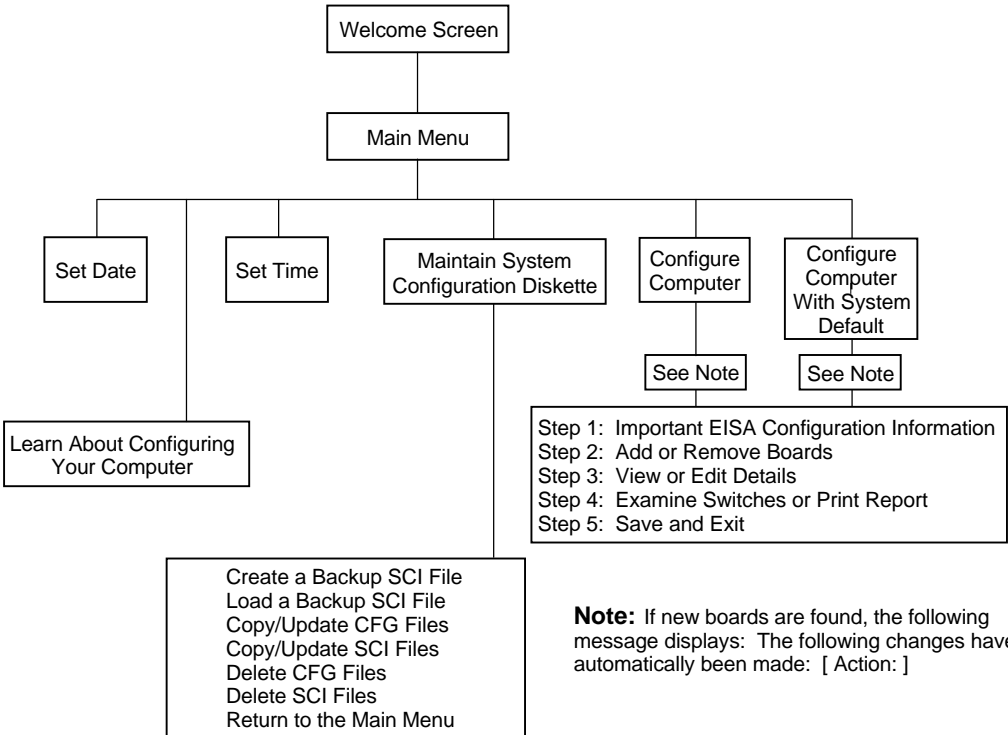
Welcome Screen

Main Menu

Set Date

Set Time

Maintain System Configuration Diskette

Configure Computer

Configure Computer With System Default

See Note

See Note

Learn About Configuring Your Computer

Step 1: Important EISA Configuration Information
Step 2: Add or Remove Boards
Step 3: View or Edit Details
Step 4: Examine Switches or Print Report
Step 5: Save and Exit

Create a Backup SCI File
Load a Backup SCI File
Copy/Update CFG Files
Copy/Update SCI Files
Delete CFG Files
Delete SCI Files
Return to the Main Menu

**Note:** If new boards are found, the following message displays: The following changes have automatically been made: [ Action: ]